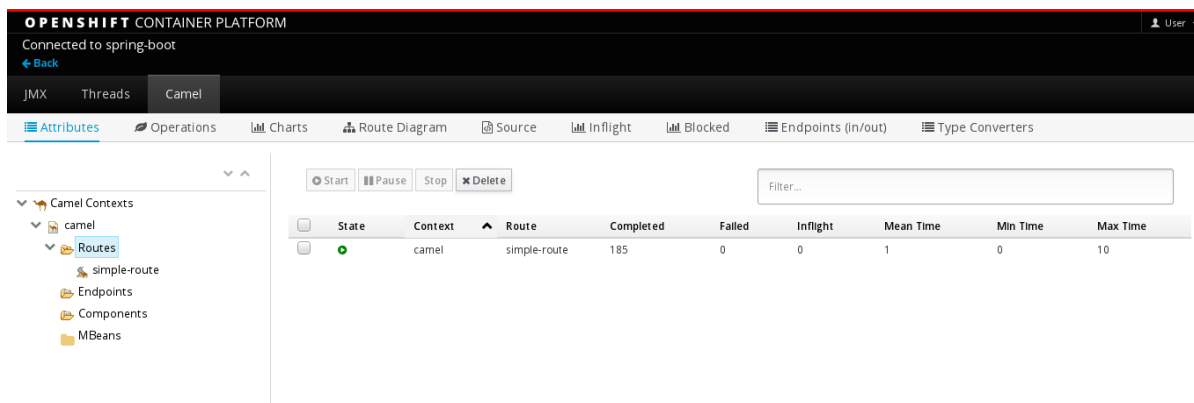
OPENSHIFT CONTAINER PLATFORM

User

Connected to spring-boot

← Back

JMX Threads Camel

Attributes Operations Charts Route Diagram Source Inflight Blocked Endpoints (in/out) Type Converters

Camel Contexts
camel
Routes
simple-route
Endpoints
Components
MBeans

Start Pause Stop Delete

Filter...

| | State | Context | Route | Completed | Failed | Inflight | Mean Time | Min Time | Max Time |
|---|---|---|---|---|---|---|---|---|---|
| | | camel | simple-route | 185 | 0 | 0 | 1 | 0 | 10 |